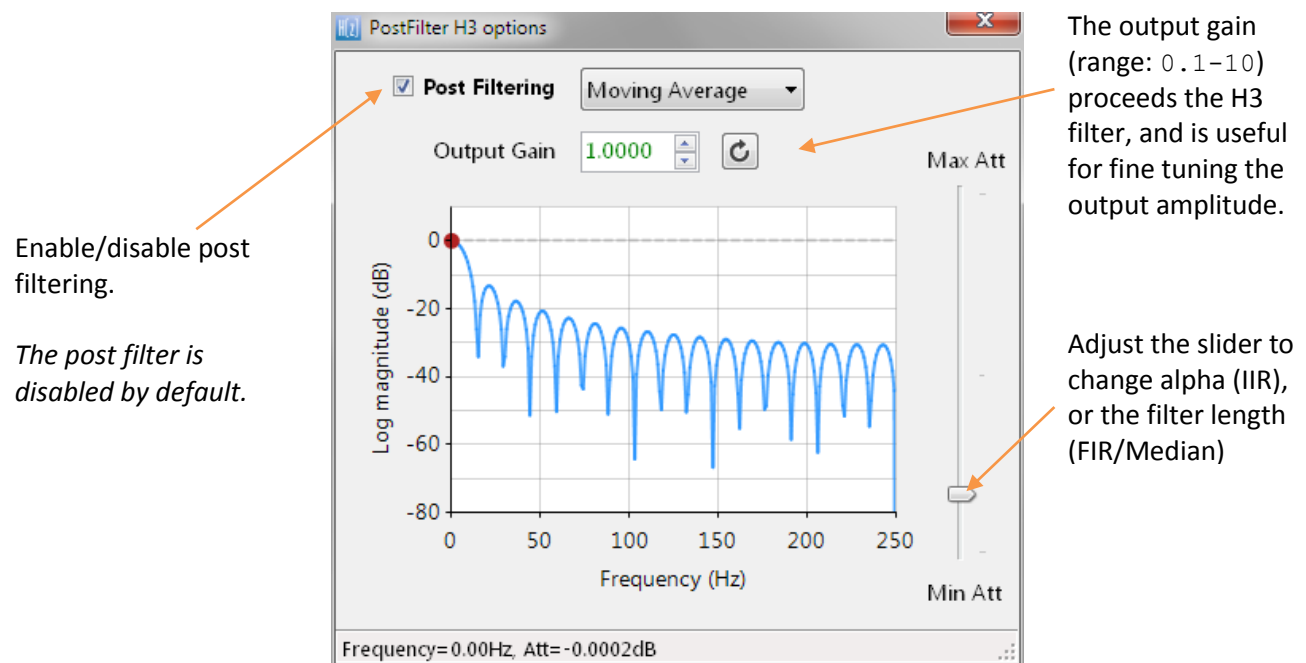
PostFilter H3 options

Post Filtering

Moving Average

Output Gain 1.0000

Max Att

Min Att

Log magnitude (dB)

0
-20
-40
-60
-80

0 50 100 150 200 250

Frequency (Hz)

Frequency=0.00Hz, Att=-0.0002dB

Enable/disable post filtering.

*The post filter is disabled by default.*

The output gain (range: 0.1-10) proceeds the H3 filter, and is useful for fine tuning the output amplitude.

Adjust the slider to change alpha (IIR), or the filter length (FIR/Median)